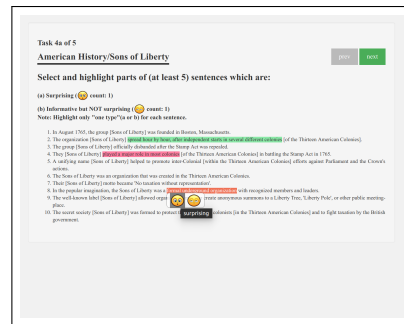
Task 4a of 5

American History/Sons of Liberty

prev next

Select and highlight parts of (at least 5) sentences which are:

(a) Surprising ( count: 1)

(b) Informative but NOT surprising ( count: 1)

Note: Highlight only "one type"(a or b) for each sentence.

1. In August 1765, the group [Sons of Liberty] was founded in Boston, Massachusetts.
2. The organization [Sons of Liberty] spread hour by hour, after independent starts in several different colonies [of the Thirteen American Colonies].
3. The group [Sons of Liberty] officially disbanded after the Stamp Act was repealed.
4. They [Sons of Liberty] played a major role in most colonies [of the Thirteen American Colonies] in battling the Stamp Act in 1765.
5. A unifying name [Sons of Liberty] helped to promote inter-Colonial [within the Thirteen American Colonies] efforts against Parliament and the Crown's actions.
6. The Sons of Liberty was an organization that was created in the Thirteen American Colonies.
7. Their [Sons of Liberty] motto became 'No taxation without representation'.
8. In the popular imagination, the Sons of Liberty was a formal underground organization with recognized members and leaders.
9. The well-known label [Sons of Liberty] allowed orga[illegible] (issue anonymous summons to a Liberty Tree, 'Liberty Pole', or other public meeting-place.
10. The secret society [Sons of Liberty] was formed to protect th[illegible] colonists [in the Thirteen American Colonies] and to fight taxation by the British government.

surprising